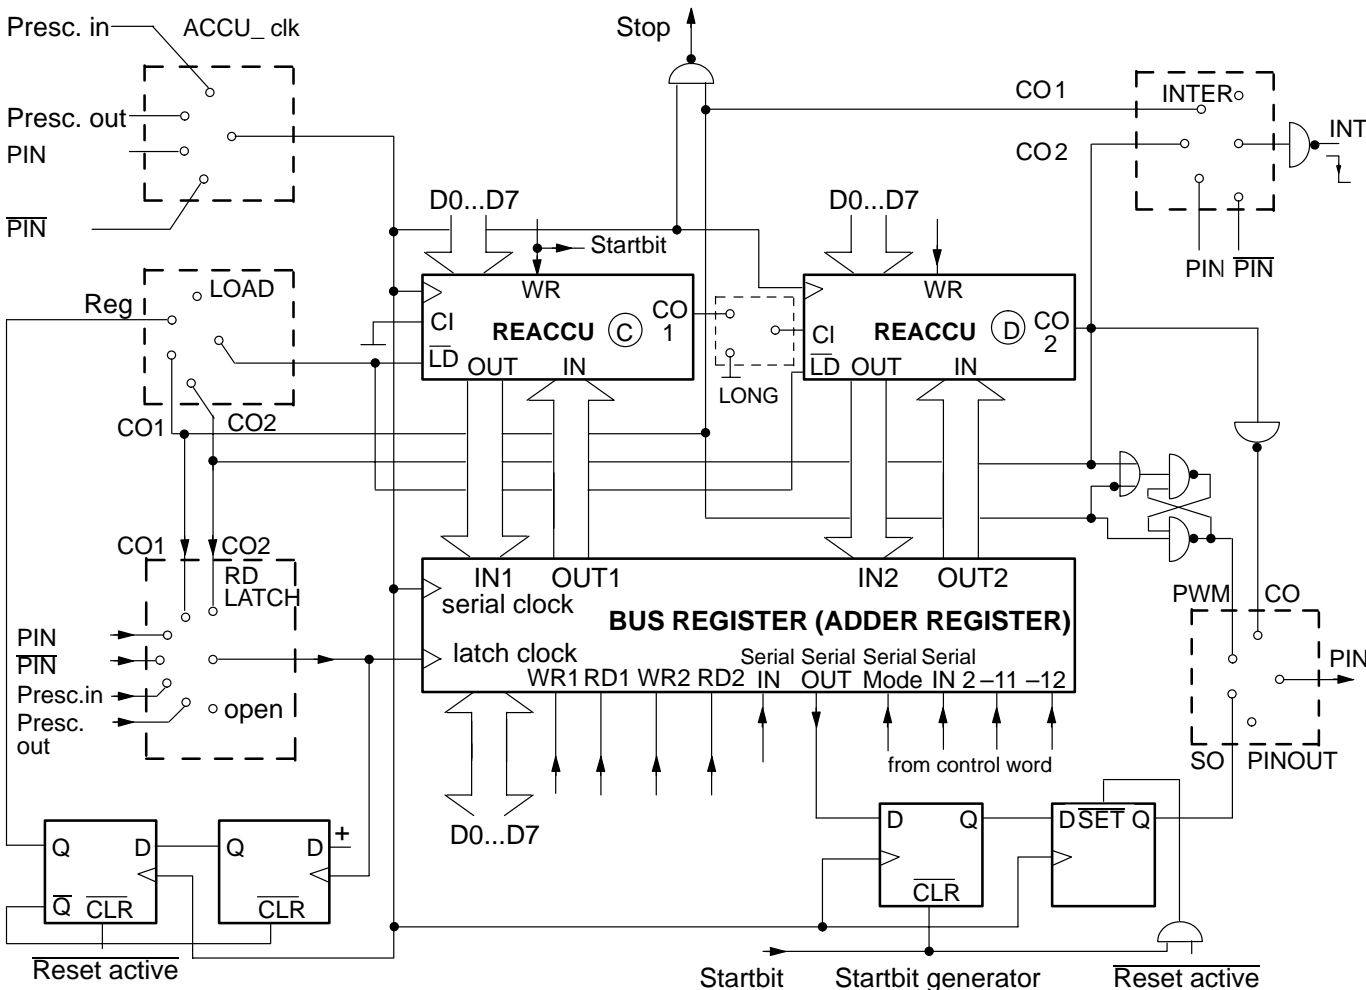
Presc. in
ACCU_ clk
Presc. out
PIN
$\overline{PIN}$
Stop
CO1
INTER
INT
CO2
D0...D7
Startbit
D0...D7
PIN $\overline{PIN}$
Reg
LOAD
WR
CI
REACCU
C
CO 1
$\overline{LD}$ OUT
IN
LONG
WR
CI
REACCU
D
CO 2
$\overline{LD}$ OUT
IN
CO1
CO2
CO1
CO2
$\overline{RD}$ LATCH
IN1
OUT1
IN2
OUT2
serial clock
BUS REGISTER (ADDER REGISTER)
PWM
CO
PIN
$\overline{PIN}$
latch clock
PIN
Presc.in
Presc. out
open
WR1 RD1 WR2 RD2
Serial IN
Serial OUT
Serial Mode
Serial IN 2
–11
–12
from control word
SO
PINOUT
D0...D7
Q
D
Q
D
+
D
Q
D $\overline{SET}$ Q
$\overline{Q}$
$\overline{CLR}$
$\overline{CLR}$
$\overline{CLR}$
$\overline{Reset\ active}$
Startbit
Startbit generator
$\overline{Reset\ active}$